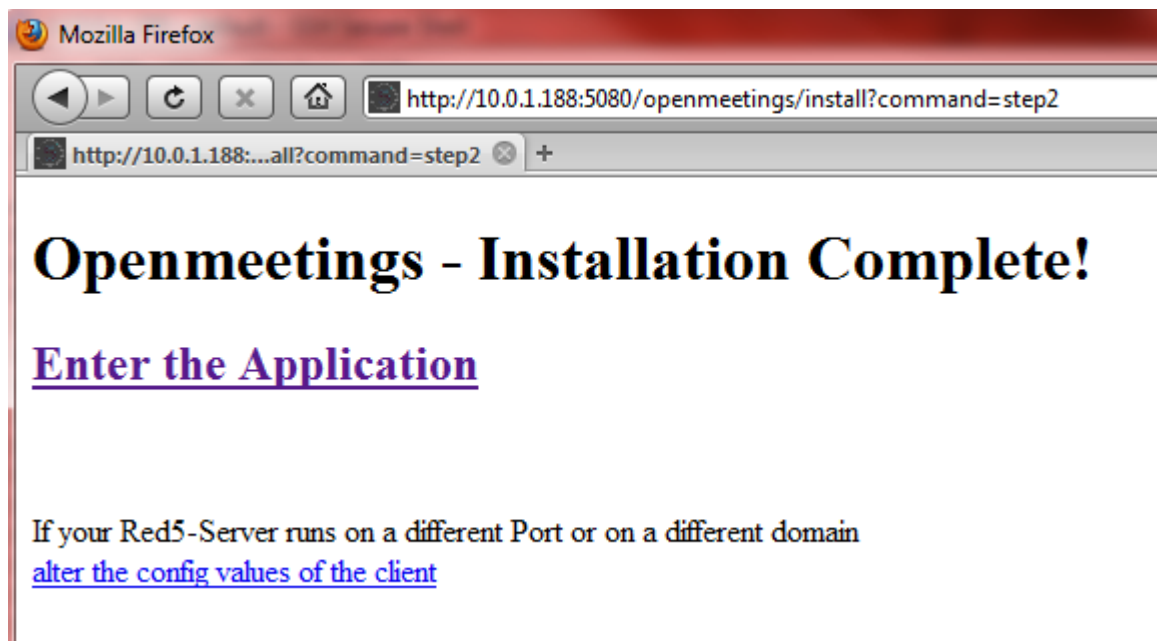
Mozilla Firefox

http://10.0.1.188:5080/openmeetings/install?command=step2

http://10.0.1.188:...all?command=step2

+

# Openmeetings - Installation Complete!

Enter the Application

If your Red5-Server runs on a different Port or on a different domain
alter the config values of the client